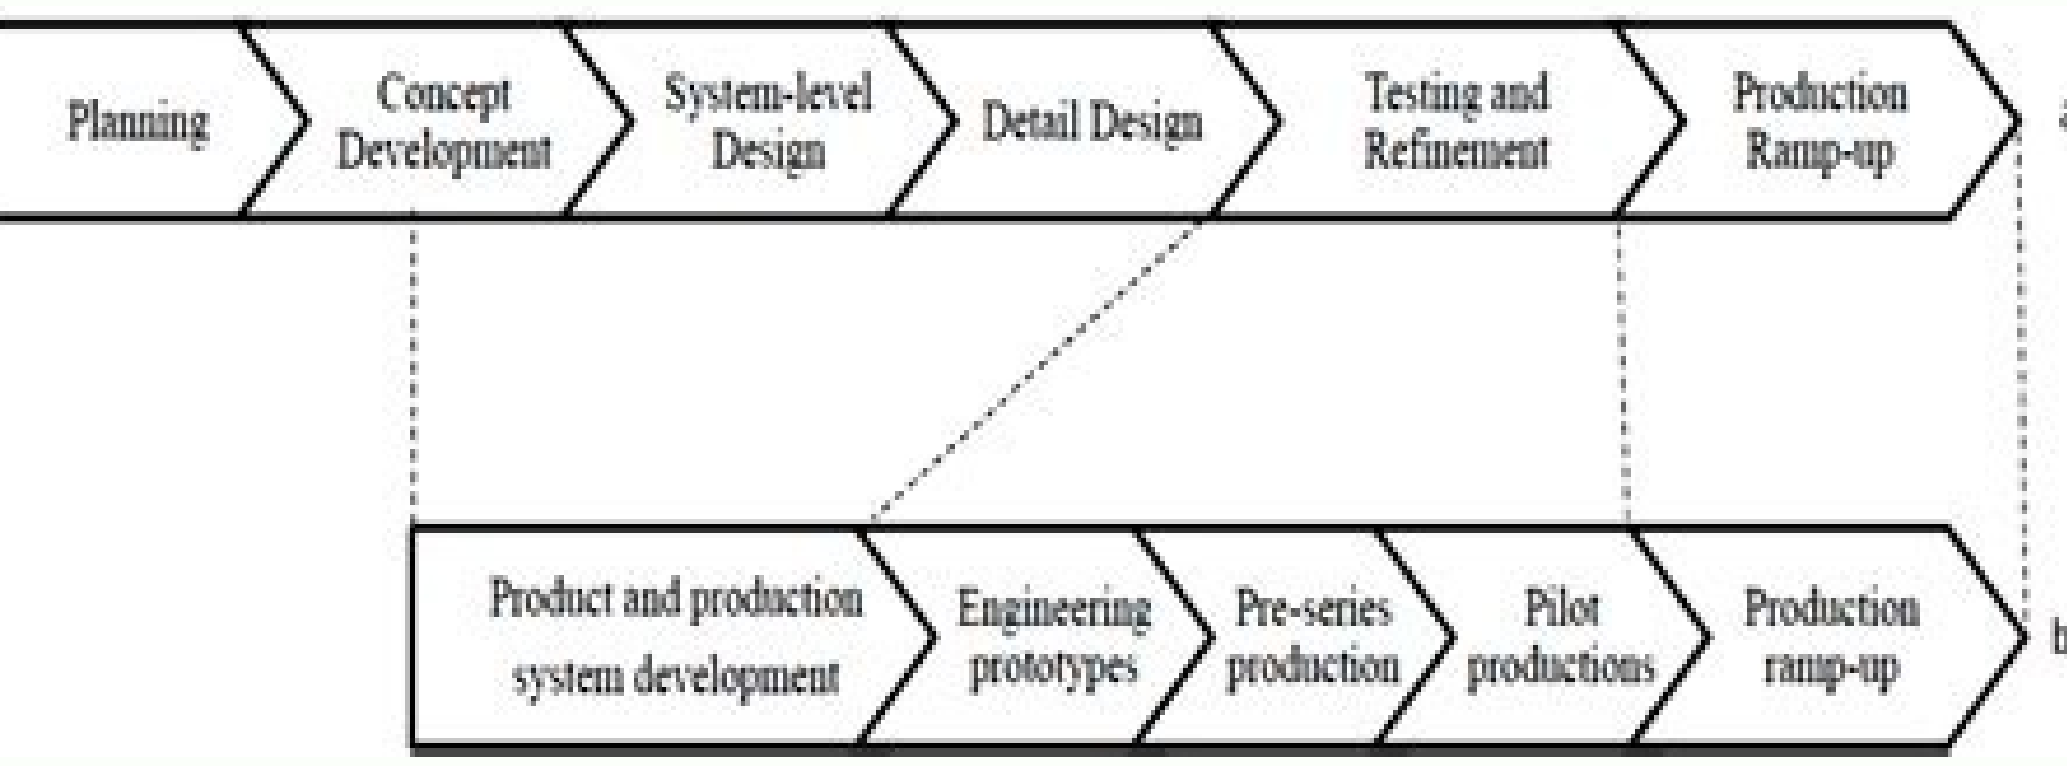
Planning

Concept Development

System-level Design

Detail Design

Testing and Refinement

Production Ramp-up

a

Product and production system development

Engineering prototypes

Pre-series production

Pilot productions

Production ramp-up

b